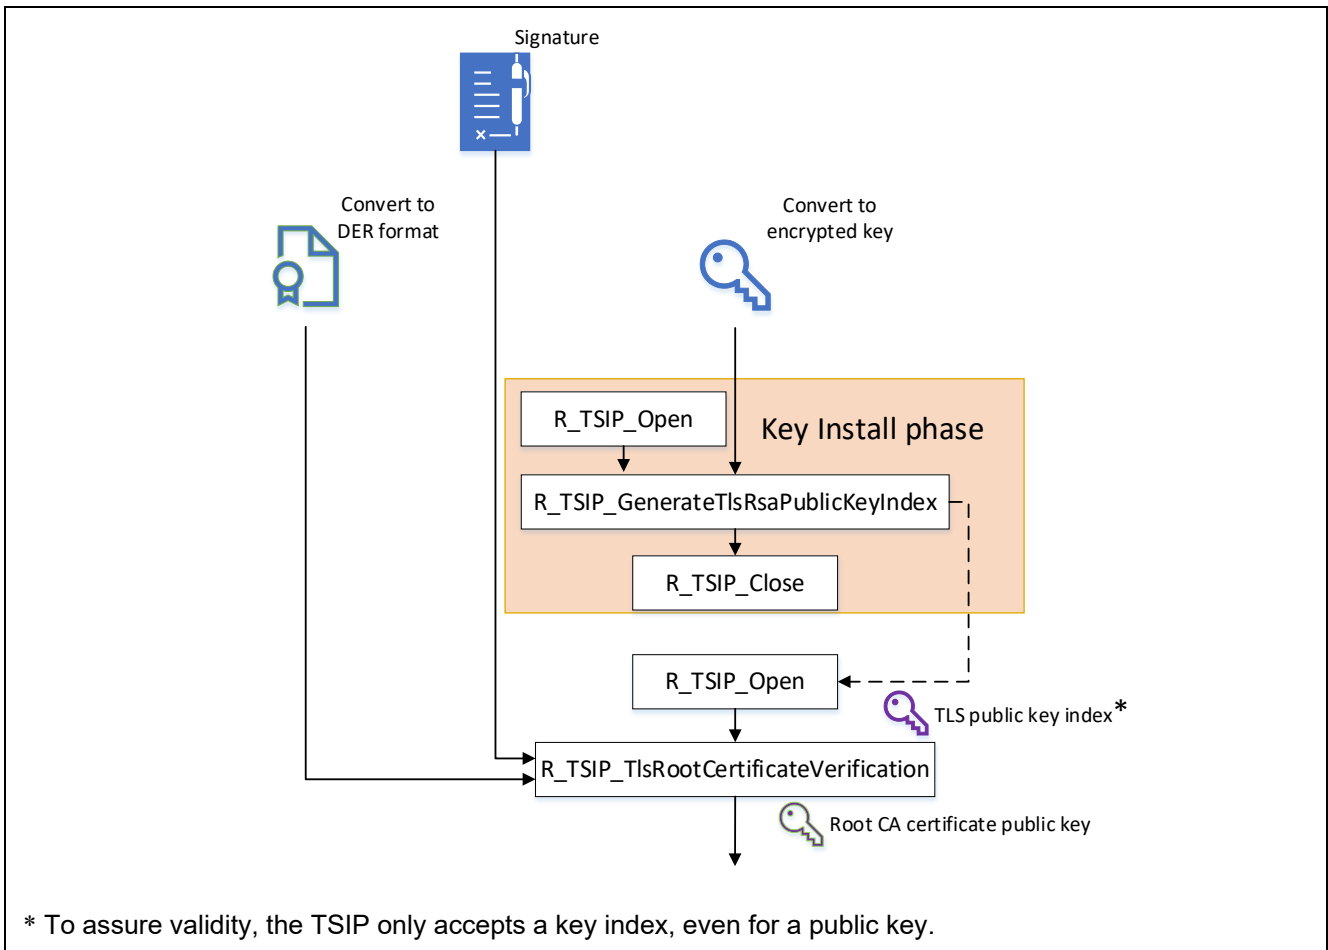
Signature

Convert to DER format

Convert to encrypted key

R_TSIP_Open

Key Install phase

R_TSIP_GenerateTlsRsaPublicKeyIndex

R_TSIP_Close

R_TSIP_Open

TLS public key index*

R_TSIP_TlsRootCertificateVerification

Root CA certificate public key

* To assure validity, the TSIP only accepts a key index, even for a public key.